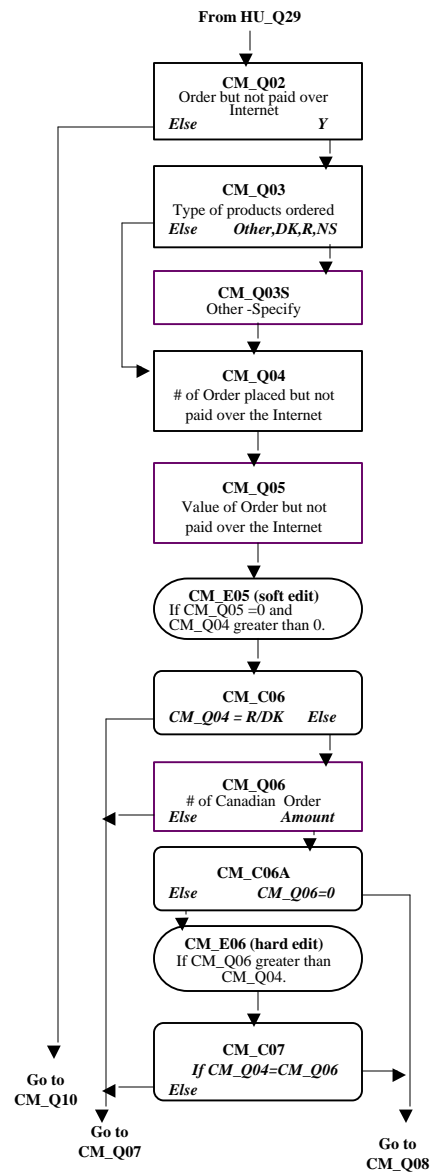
From HU_Q29

CM_Q02
Order but not paid over Internet
Else Y

CM_Q03
Type of products ordered
Else Other,DK,R,NS

CM_Q03S
Other -Specify

CM_Q04
# of Order placed but not paid over the Internet

CM_Q05
Value of Order but not paid over the Internet

CM_E05 (soft edit)
If CM_Q05 =0 and CM_Q04 greater than 0.

CM_C06
CM_Q04 = R/DK Else

CM_Q06
# of Canadian Order
Else Amount

CM_C06A
Else CM_Q06=0

CM_E06 (hard edit)
If CM_Q06 greater than CM_Q04.

CM_C07
If CM_Q04=CM_Q06
Else

Go to CM_Q10

Go to CM_Q07

Go to CM_Q08